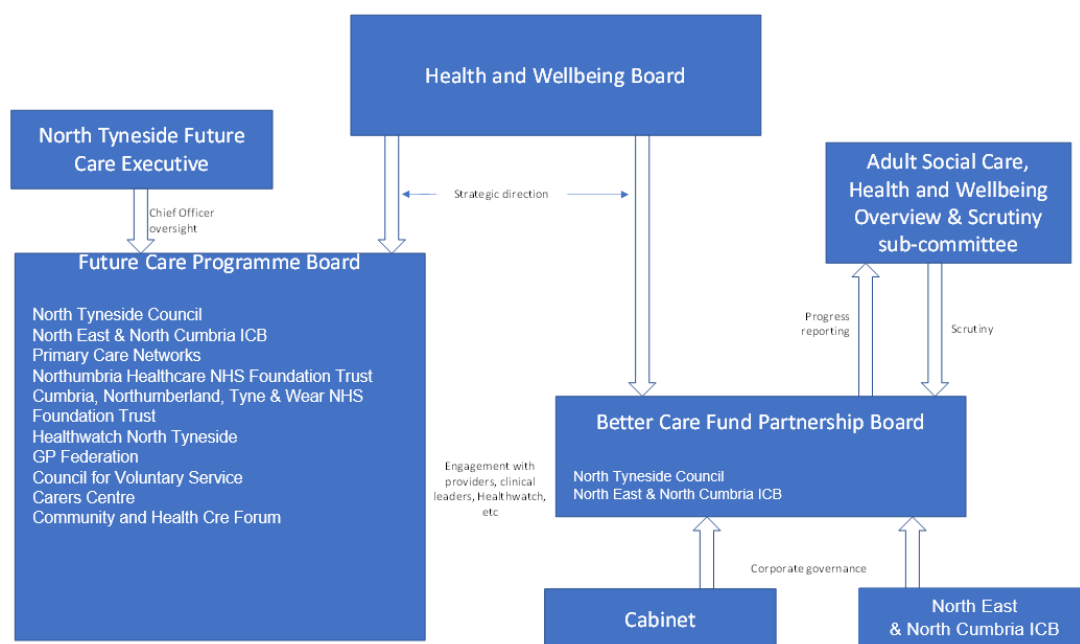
Health and Wellbeing Board

North Tyneside Future Care Executive

Chief Officer oversight

Strategic direction

Adult Social Care, Health and Wellbeing Overview & Scrutiny sub-committee

Future Care Programme Board

North Tyneside Council
North East & North Cumbria ICB
Primary Care Networks
Northumbria Healthcare NHS Foundation Trust
Cumbria, Northumberland, Tyne & Wear NHS Foundation Trust
Healthwatch North Tyneside
GP Federation
Council for Voluntary Service
Carers Centre
Community and Health Cre Forum

Progress reporting

Scrutiny

Better Care Fund Partnership Board

North Tyneside Council
North East & North Cumbria ICB

Engagement with providers, clinical leaders, Healthwatch, etc

Corporate governance

Cabinet

North East & North Cumbria ICB